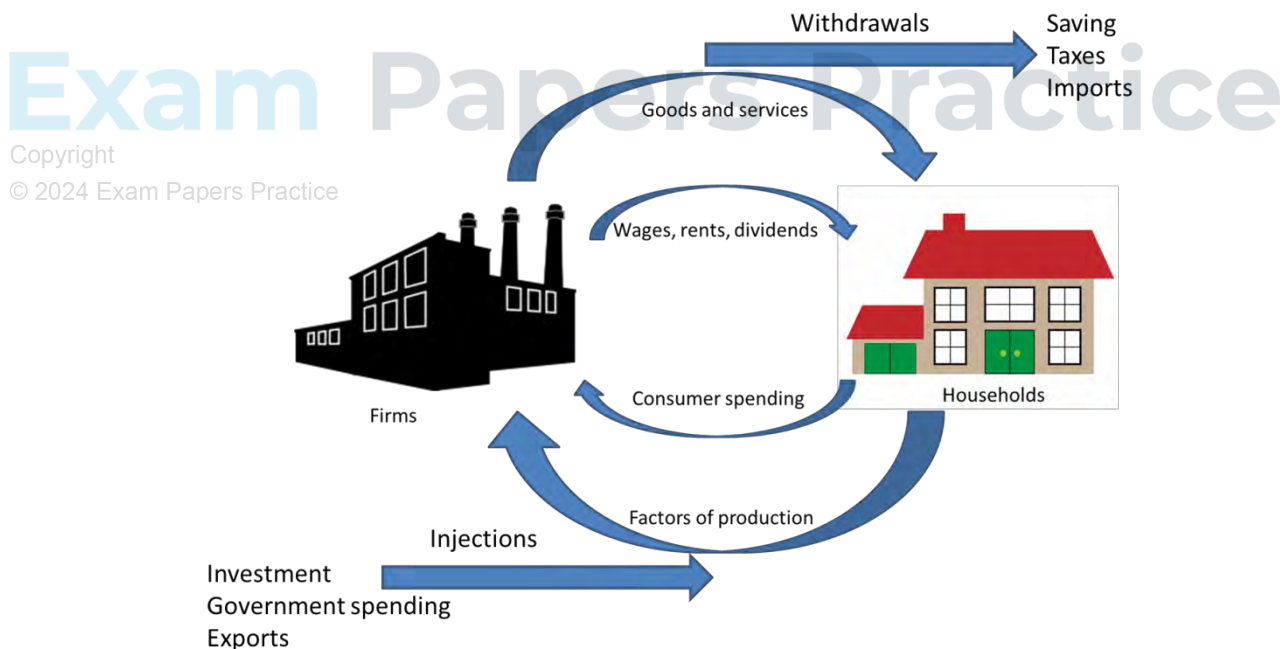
Exam Papers Practice
Copyright
© 2024 Exam Papers Practice

Withdrawals

Saving
Taxes
Imports

Goods and services

Wages, rents, dividends

Firms

Households

Consumer spending

Factors of production

Injections

Investment
Government spending
Exports